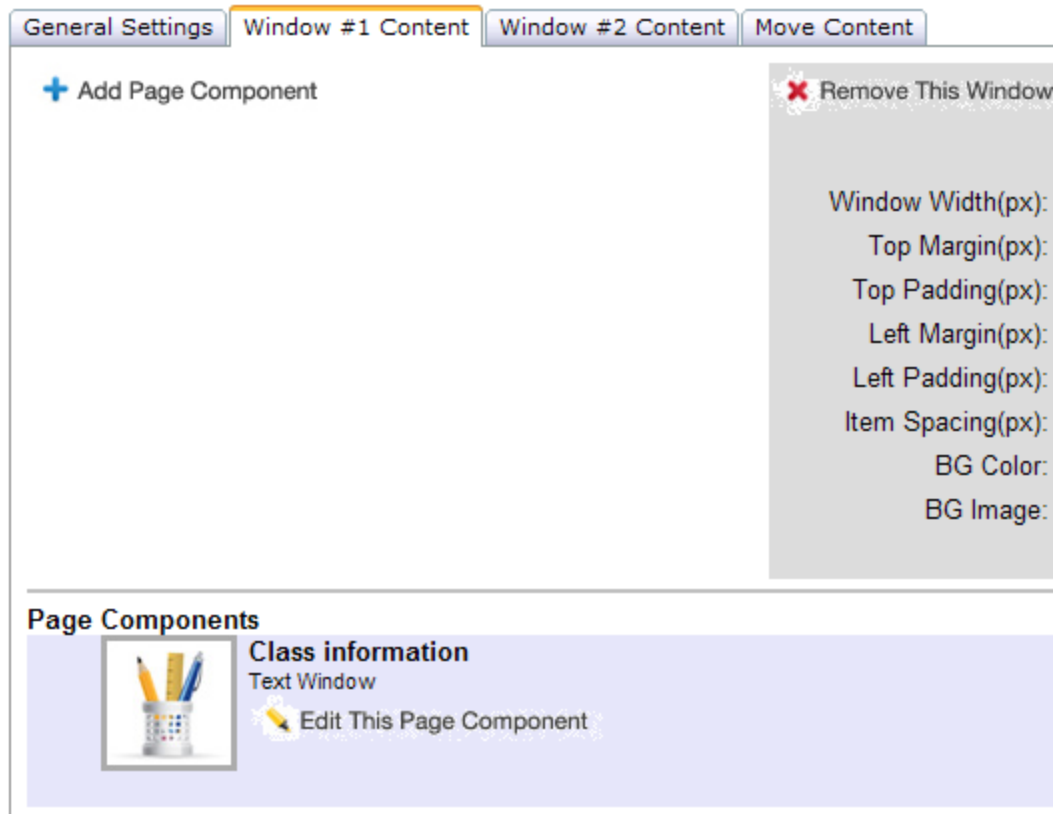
General Settings | Window #1 Content | Window #2 Content | Move Content

Add Page Component

Remove This Window

Window Width(px):
Top Margin(px):
Top Padding(px):
Left Margin(px):
Left Padding(px):
Item Spacing(px):
BG Color:
BG Image:

Page Components

Class information
Text Window
Edit This Page Component